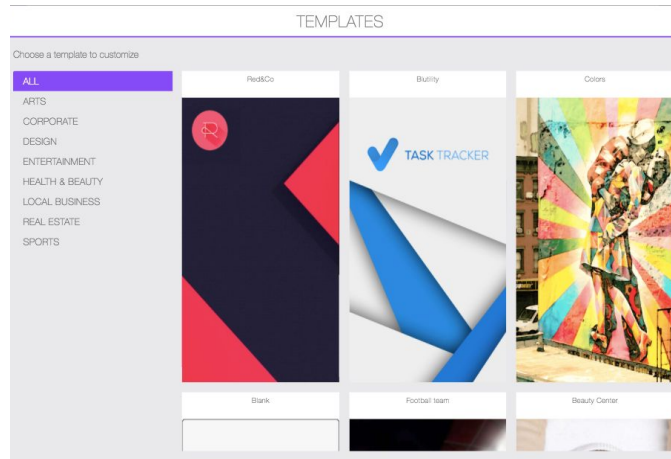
TEMPLATES

Choose a template to customize

ALL
ARTS
CORPORATE
DESIGN
ENTERTAINMENT
HEALTH & BEAUTY
LOCAL BUSINESS
REAL ESTATE
SPORTS

Red&Co

Blutility

TASK TRACKER

Colors

Blank

Football team

Beauty Center